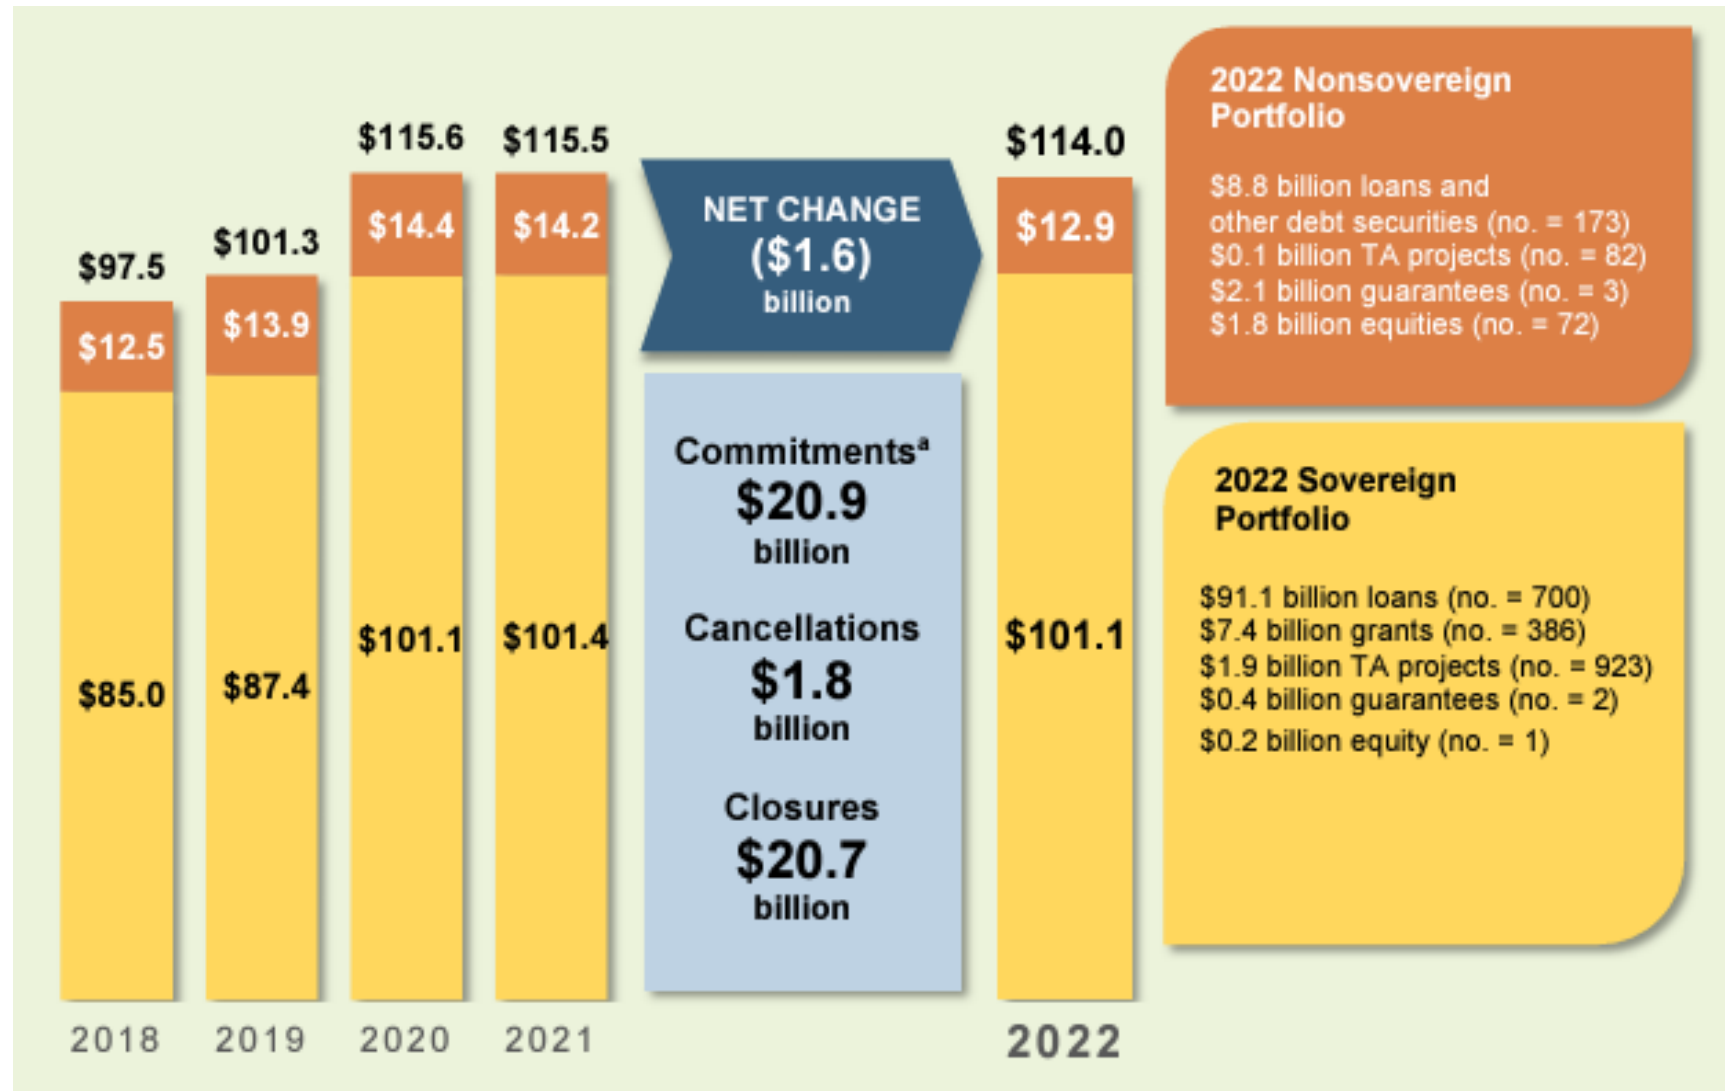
$97.5
$12.5
$85.0
2018

$101.3
$13.9
$87.4
2019

$115.6
$14.4
$101.1
2020

$115.5
$14.2
$101.4
2021

NET CHANGE
($1.6)
billion

Commitments$^a$
$20.9
billion

Cancellations
$1.8
billion

Closures
$20.7
billion

$114.0
$12.9
$101.1
2022

2022 Nonsovereign Portfolio

$8.8 billion loans and other debt securities (no. = 173)
$0.1 billion TA projects (no. = 82)
$2.1 billion guarantees (no. = 3)
$1.8 billion equities (no. = 72)

2022 Sovereign Portfolio

$91.1 billion loans (no. = 700)
$7.4 billion grants (no. = 386)
$1.9 billion TA projects (no. = 923)
$0.4 billion guarantees (no. = 2)
$0.2 billion equity (no. = 1)